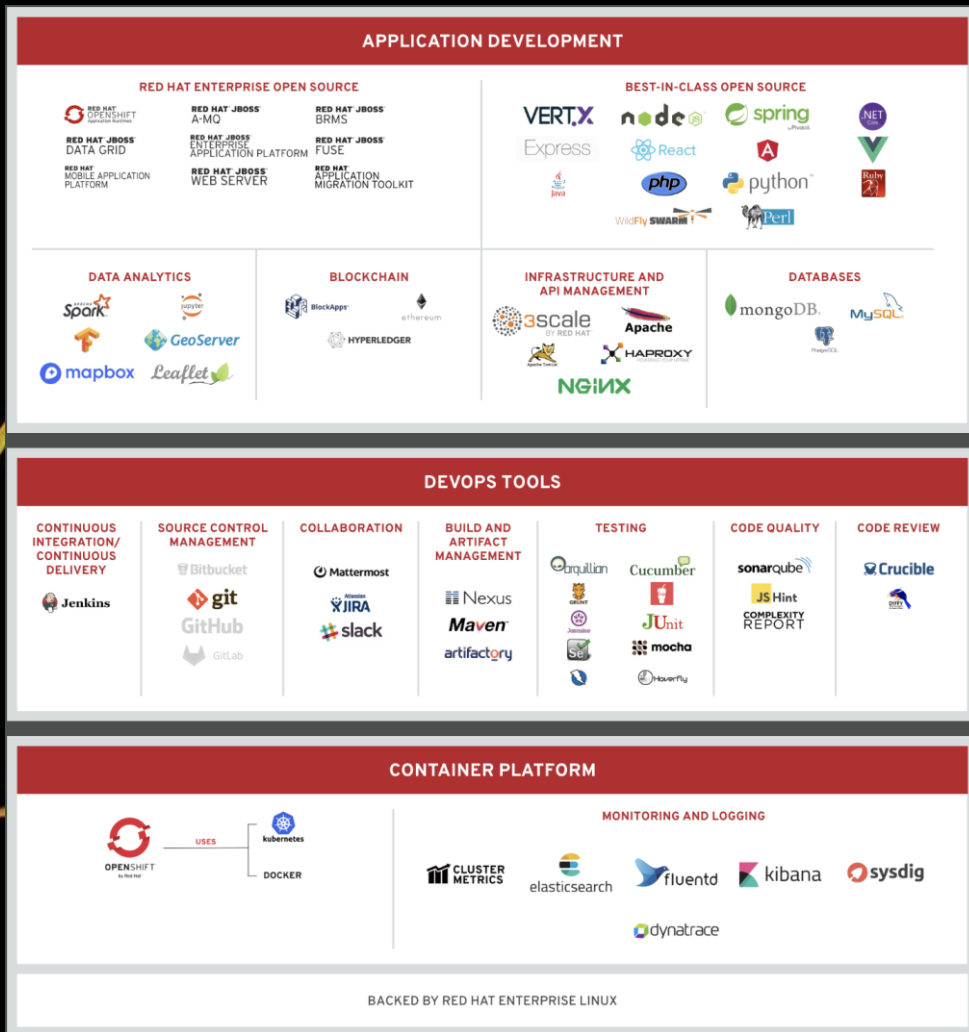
APPLICATION DEVELOPMENT

RED HAT ENTERPRISE OPEN SOURCE

RED HAT OPENSHIFT Application Runtimes
RED HAT JBOSS A-MQ
RED HAT JBOSS BRMS
RED HAT JBOSS DATA GRID
RED HAT JBOSS ENTERPRISE APPLICATION PLATFORM
RED HAT JBOSS FUSE
RED HAT MOBILE APPLICATION PLATFORM
RED HAT JBOSS WEB SERVER
RED HAT APPLICATION MIGRATION TOOLKIT

BEST-IN-CLASS OPEN SOURCE

VERT.X
node
spring by Pivotal
.NET Core
Express
React
Java
php
python
Ruby
WildFly SWARM
Perl

DATA ANALYTICS

Spark
jupyter
GeoServer
mapbox
Leaflet

BLOCKCHAIN

BlockApps
ethereum
HYPERLEDGER

INFRASTRUCTURE AND API MANAGEMENT

3scale BY RED HAT
Apache
Apache Tomcat
HAPROXY
NGINX

DATABASES

mongoDB
MySQL
PostgreSQL

DEVOPS TOOLS

CONTINUOUS INTEGRATION/ CONTINUOUS DELIVERY

Jenkins

SOURCE CONTROL MANAGEMENT

Bitbucket
git
GitHub
GitLab

COLLABORATION

Mattermost
Atlassian JIRA
slack

BUILD AND ARTIFACT MANAGEMENT

Nexus
Maven
artifactory

TESTING

arquillian
Cucumber
GRUNT
Jasmine
JUnit
Se
mocha
Hoverfly

CODE QUALITY

sonarqube
JS Hint
COMPLEXITY REPORT

CODE REVIEW

Crucible
DIFFY

CONTAINER PLATFORM

OPENSHIFT by Red Hat
USES
kubernetes
DOCKER

MONITORING AND LOGGING

CLUSTER METRICS
elasticsearch
fluentd
kibana
sysdig
dynatrace

BACKED BY RED HAT ENTERPRISE LINUX